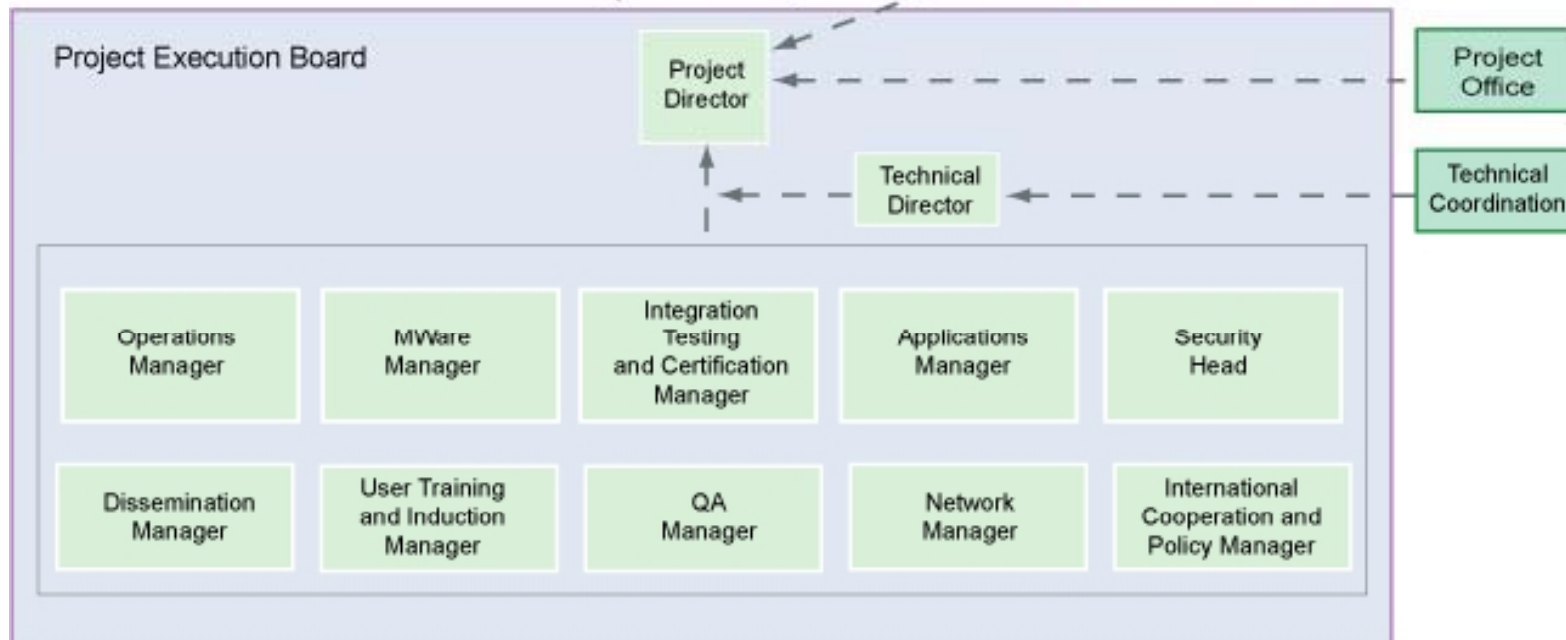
Project Execution Board

Project Director

Project Office

Technical Director

Technical Coordination

Operations Manager

MWare Manager

Integration Testing and Certification Manager

Applications Manager

Security Head

Dissemination Manager

User Training and Induction Manager

QA Manager

Network Manager

International Cooperation and Policy Manager